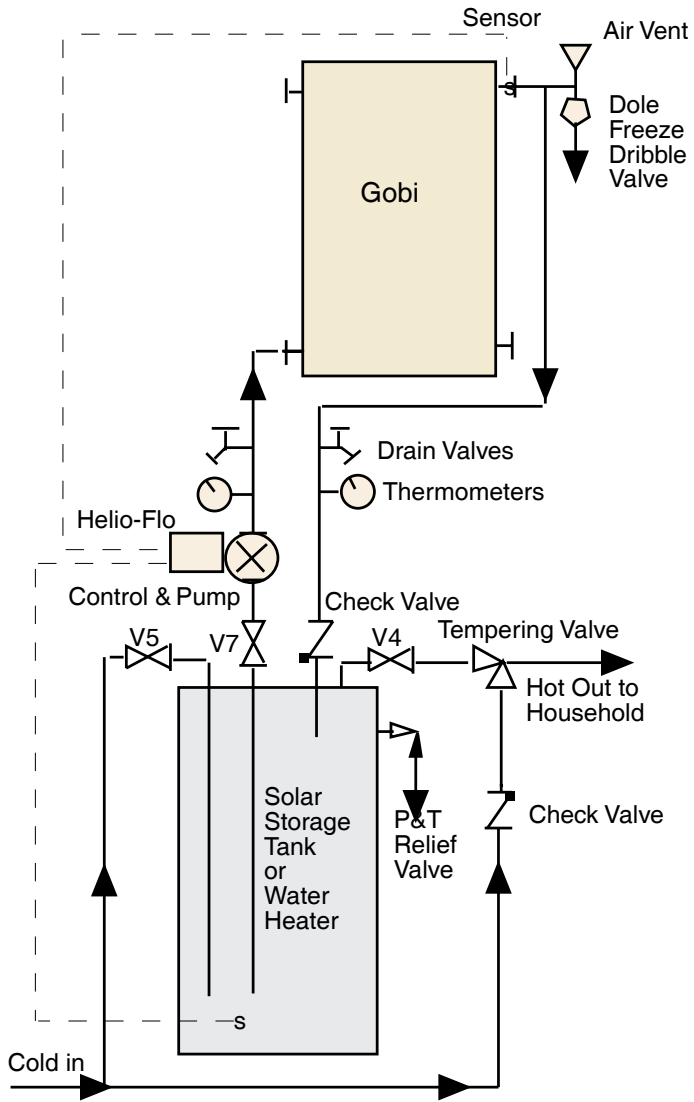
Sensor

Air Vent

s

Dole Freeze Dribble Valve

Gobi

Drain Valves

Thermometers

Helio-Flo

Control & Pump

Check Valve

V5

V7

V4

Tempering Valve

Hot Out to Household

Solar Storage Tank or Water Heater

P&T Relief Valve

Check Valve

s

Cold in